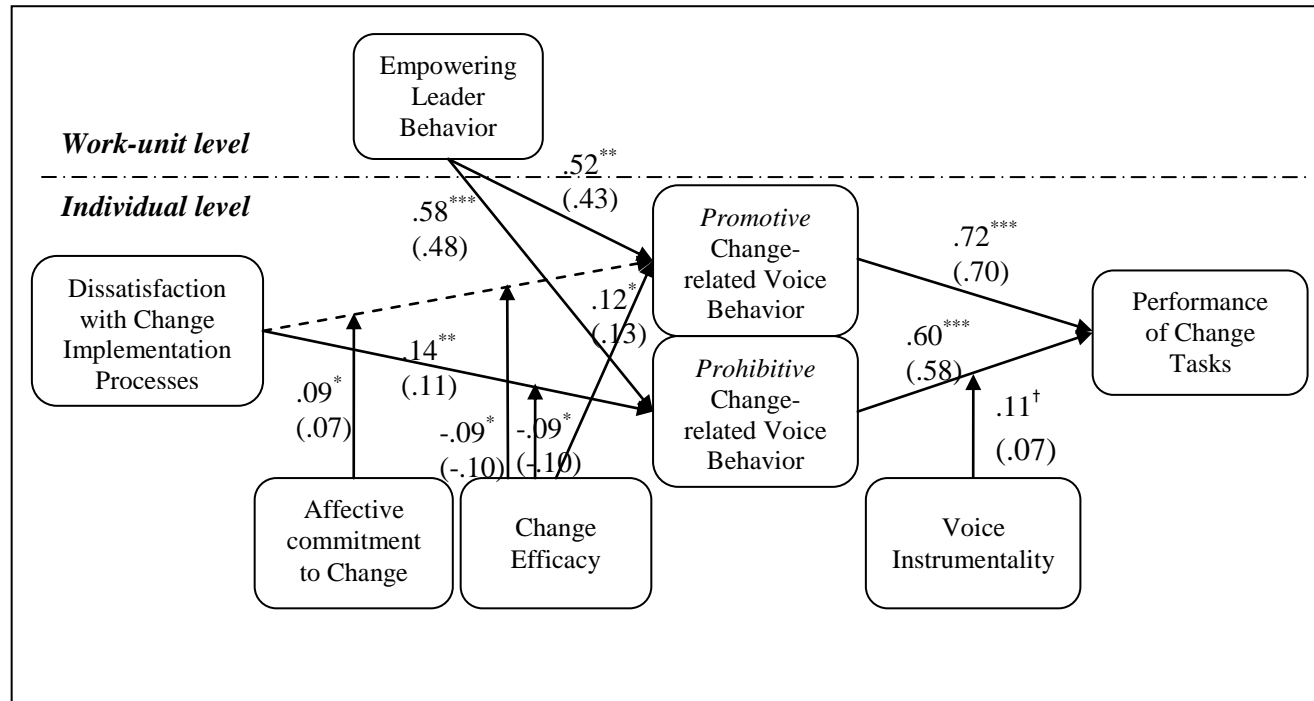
Empowering Leader Behavior

Work-unit level

Individual level

$.52^{**}$ (.43)

$.58^{***}$ (.48)

Promotive Change-related Voice Behavior

$.72^{***}$ (.70)

Dissatisfaction with Change Implementation Processes

$.12^{*}$ (.13)

Performance of Change Tasks

$.14^{**}$ (.11)

$.60^{***}$ (.58)

Prohibitive Change-related Voice Behavior

$.09^{*}$ (.07)

$-.09^{*}$ (-.10)

$-.09^{*}$ (-.10)

$.11^{\dagger}$ (.07)

Affective commitment to Change

Change Efficacy

Voice Instrumentality